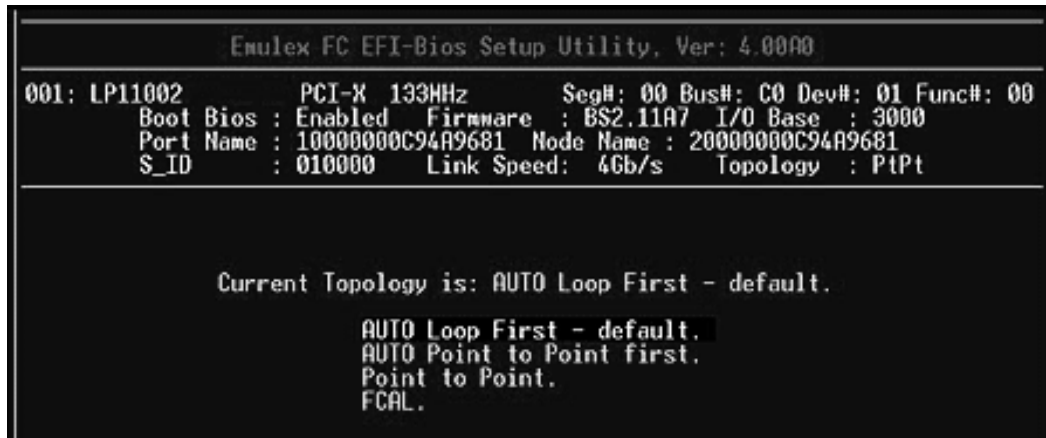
Emulex FC EFI-Bios Setup Utility, Ver: 4.00A0

001: LP11002 PCI-X 133MHz Seg#: 00 Bus#: C0 Dev#: 01 Func#: 00
Boot Bios : Enabled Firmware : BS2.11A7 I/O Base : 3000
Port Name : 10000000C94A9681 Node Name : 20000000C94A9681
S_ID : 010000 Link Speed: 4Gb/s Topology : PtPt

Current Topology is: AUTO Loop First - default.

AUTO Loop First - default.
AUTO Point to Point first.
Point to Point.
FCAL.